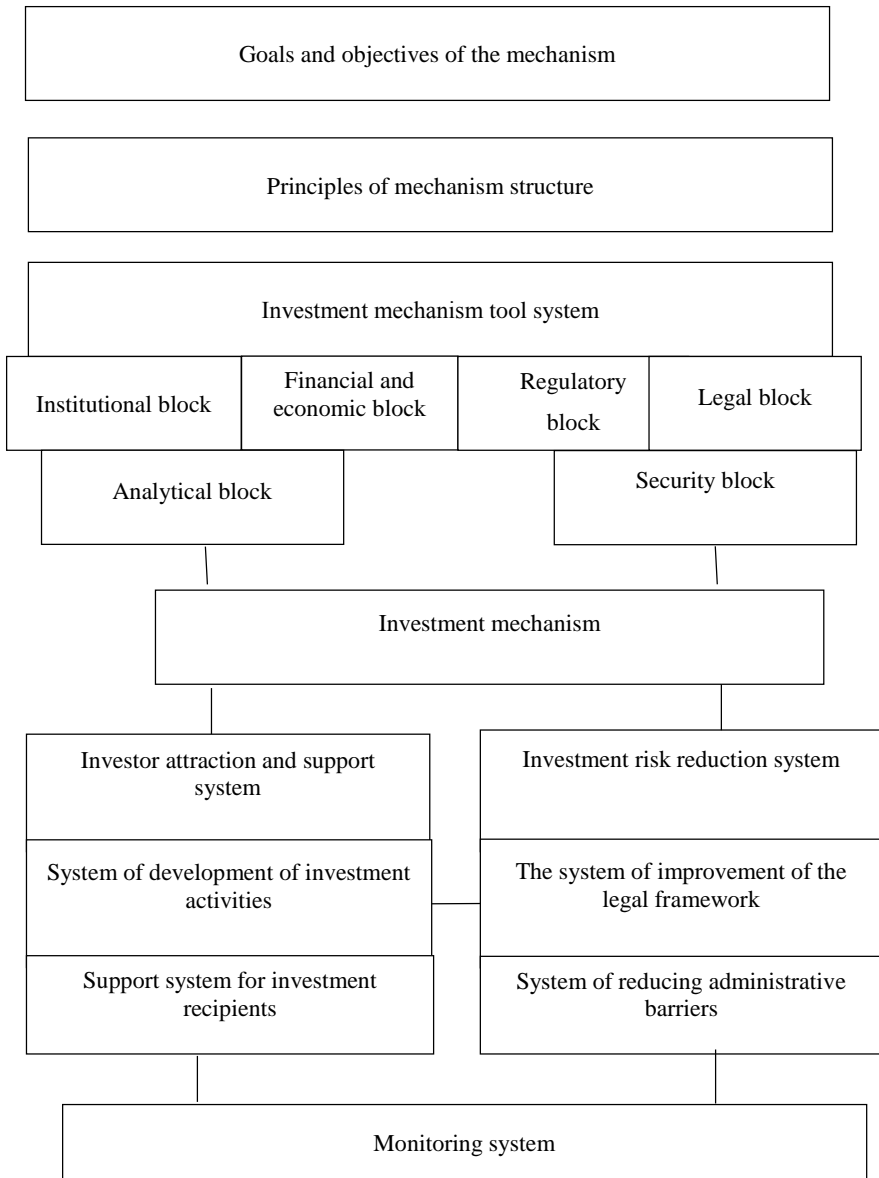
Goals and objectives of the mechanism

Principles of mechanism structure

Investment mechanism tool system

Institutional block

Financial and economic block

Regulatory block

Legal block

Analytical block

Security block

Investment mechanism

Investor attraction and support system

Investment risk reduction system

System of development of investment activities

The system of improvement of the legal framework

Support system for investment recipients

System of reducing administrative barriers

Monitoring system